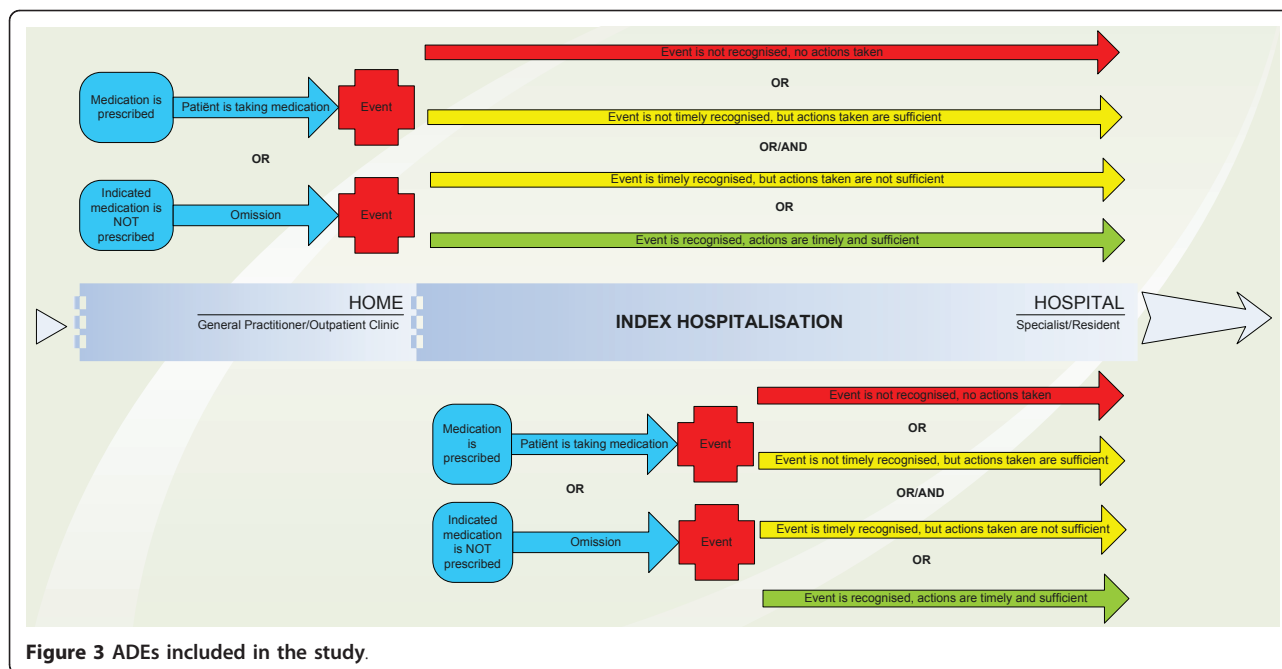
Medication is prescribed

Patiënt is taking medication

Event

Event is not recognised, no actions taken

OR

Event is not timely recognised, but actions taken are sufficient

OR/AND

OR

Indicated medication is NOT prescribed

Omission

Event

Event is timely recognised, but actions taken are not sufficient

OR

Event is recognised, actions are timely and sufficient

HOME
General Practitioner/Outpatient Clinic

INDEX HOSPITALISATION

HOSPITAL
Specialist/Resident

Medication is prescribed

Patiënt is taking medication

Event

Event is not recognised, no actions taken

OR

Event is not timely recognised, but actions taken are sufficient

OR

OR/AND

Indicated medication is NOT prescribed

Omission

Event

Event is timely recognised, but actions taken are not sufficient

OR

Event is recognised, actions are timely and sufficient

**Figure 3 ADEs included in the study**.